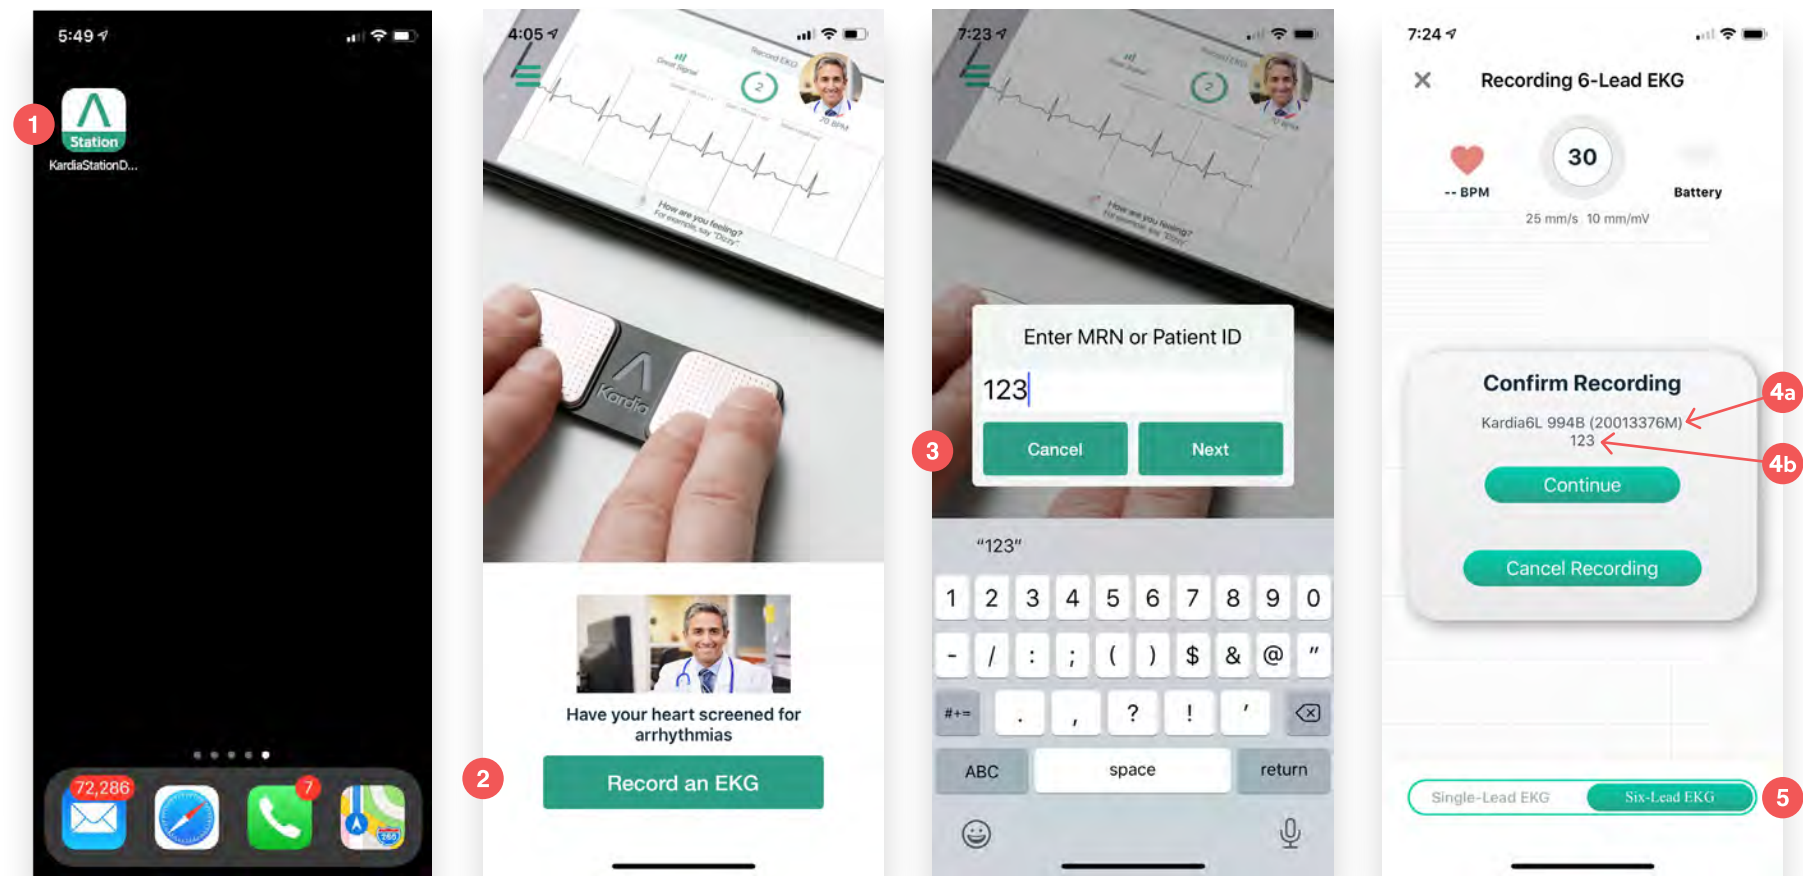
5:49

1

Station

KardiaStationD...

72,286

7

4:05

How are you feeling?

Kardia

Have your heart screened for arrhythmias

2

Record an EKG

7:23

Enter MRN or Patient ID

123

3

Cancel

Next

"123"

1 2 3 4 5 6 7 8 9 0

- / : ; ( ) $ & @ "

#+= . , ? ! '

ABC

space

return

7:24

Recording 6-Lead EKG

30

-- BPM

Battery

25 mm/s 10 mm/mV

Confirm Recording

4a

Kardia6L 994B (20013376M)

123

4b

Continue

Cancel Recording

Single-Lead EKG

Six-Lead EKG

5